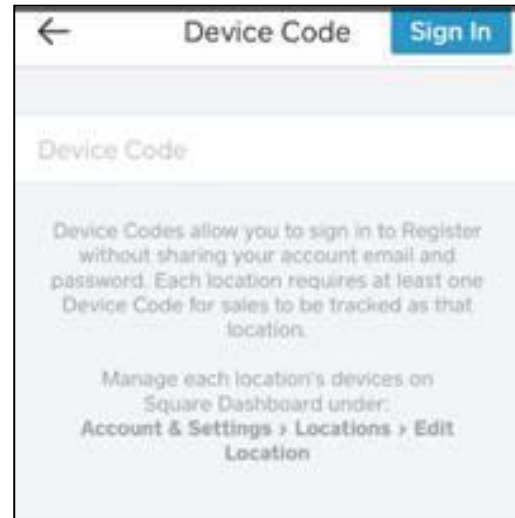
←
Device Code
Sign In

Device Code

Device Codes allow you to sign in to Register without sharing your account email and password. Each location requires at least one Device Code for sales to be tracked as that location.

Manage each location's devices on Square Dashboard under:
Account & Settings › Locations › Edit Location